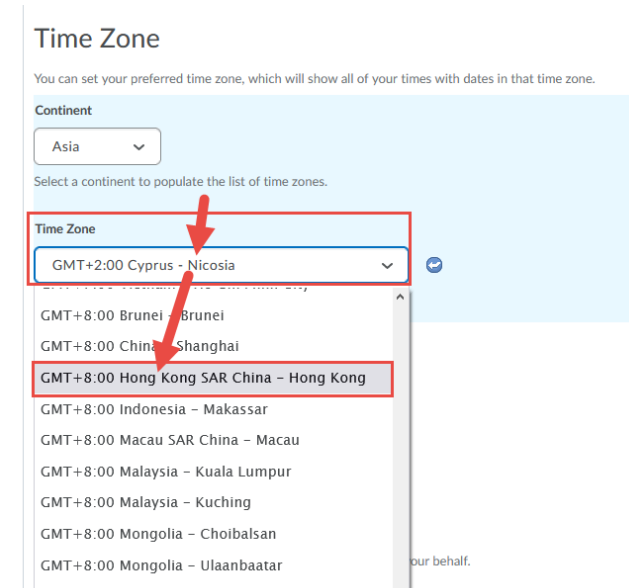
Time Zone

You can set your preferred time zone, which will show all of your times with dates in that time zone.

Continent

Asia

Select a continent to populate the list of time zones.

Time Zone

GMT+2:00 Cyprus - Nicosia

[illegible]

GMT+8:00 Brunei - Brunei

GMT+8:00 China - Shanghai

GMT+8:00 Hong Kong SAR China - Hong Kong

GMT+8:00 Indonesia - Makassar

GMT+8:00 Macau SAR China - Macau

GMT+8:00 Malaysia - Kuala Lumpur

GMT+8:00 Malaysia - Kuching

GMT+8:00 Mongolia - Choibalsan

GMT+8:00 Mongolia - Ulaanbaatar

our behalf.